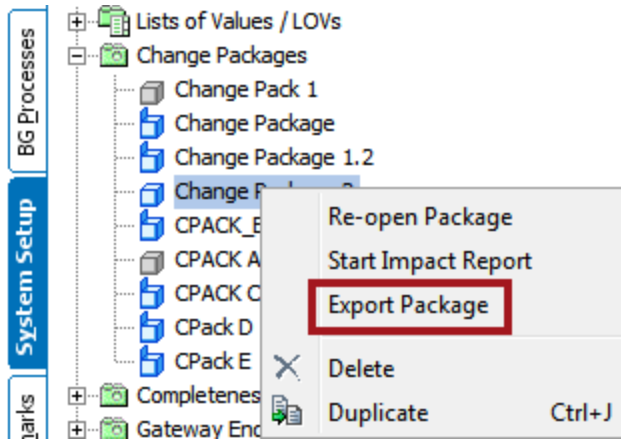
BG Processes

System Setup

narks

Lists of Values / LOVs
Change Packages
Change Pack 1
Change Package
Change Package 1.2
Change P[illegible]
CPACK_E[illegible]
CPACK A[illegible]
CPACK C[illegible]
CPack D
CPack E
Completenes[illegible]
Gateway End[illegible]

Re-open Package
Start Impact Report
Export Package
Delete
Duplicate Ctrl+J